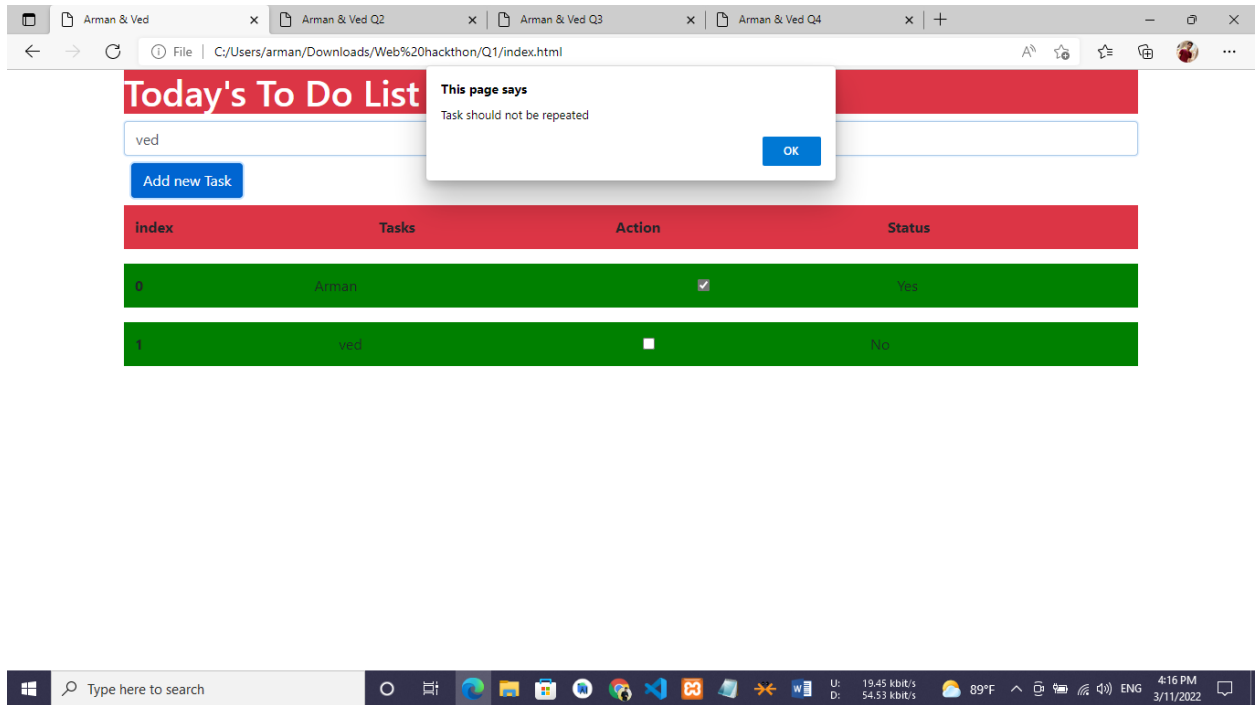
Arman & Ved
Arman & Ved Q2
Arman & Ved Q3
Arman & Ved Q4

File | C:/Users/arman/Downloads/Web%20hackthon/Q1/index.html

Today's To Do List

This page says
Task should not be repeated
OK

ved

Add new Task

| index | Tasks | Action | Status |
|---|---|---|---|
| 0 | Arman | | Yes |
| 1 | ved | | No |

Type here to search
U: 19.45 kbit/s
D: 54.53 kbit/s
89°F
ENG
4:16 PM
3/11/2022